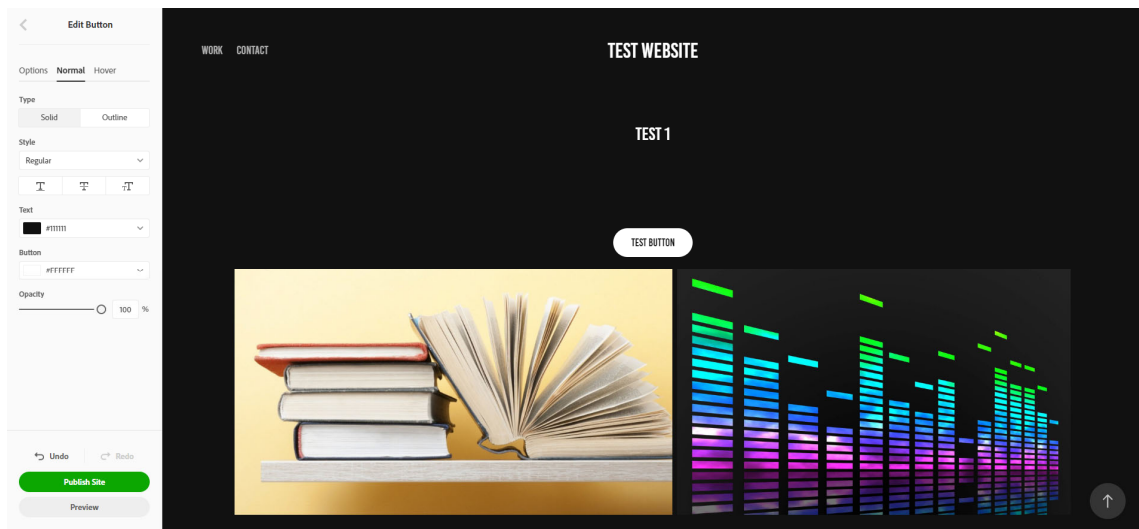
Edit Button

Options Normal Hover

Type

Solid Outline

Style

Regular

T T T

Text

#111111

Button

#FFFFFF

Opacity

100 %

Undo Redo

Publish Site

Preview

WORK CONTACT

TEST WEBSITE

TEST 1

TEST BUTTON